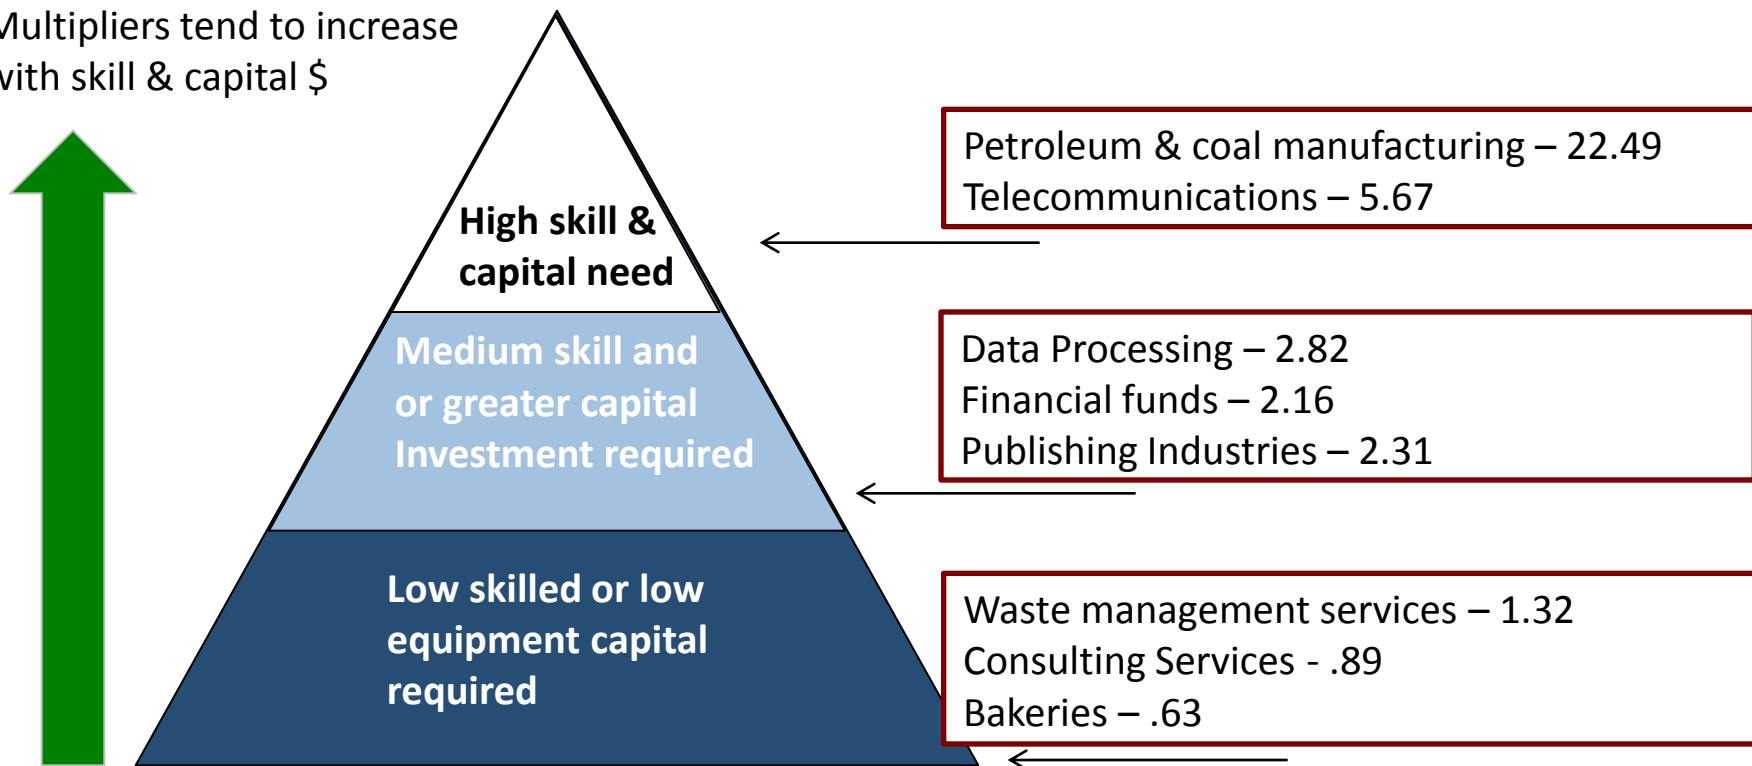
Multipliers tend to increase with skill & capital $

High skill & capital need

Medium skill and or greater capital Investment required

Low skilled or low equipment capital required

Petroleum & coal manufacturing – 22.49
Telecommunications – 5.67

Data Processing – 2.82
Financial funds – 2.16
Publishing Industries – 2.31

Waste management services – 1.32
Consulting Services - .89
Bakeries – .63